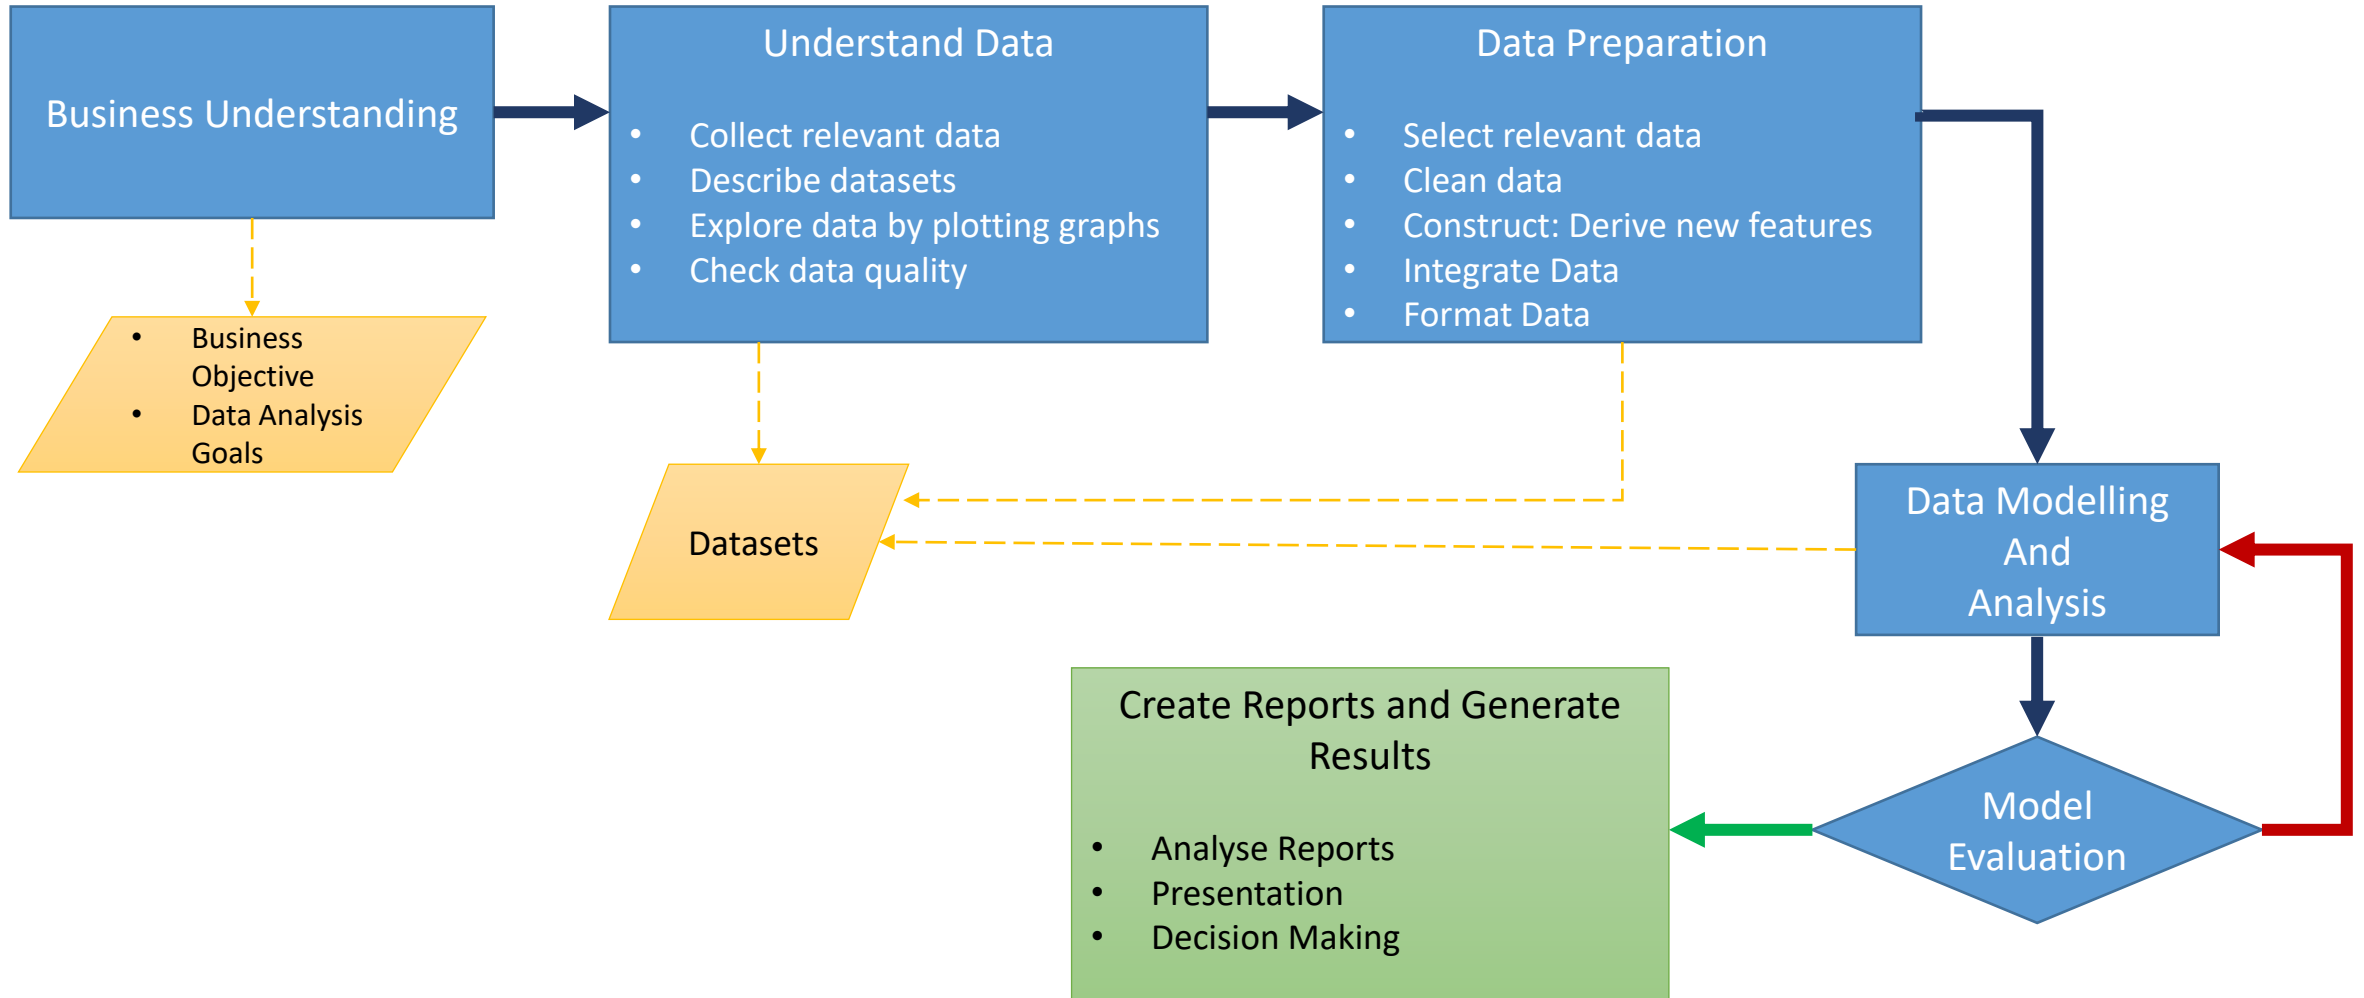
Business Understanding

Understand Data

- Collect relevant data
- Describe datasets
- Explore data by plotting graphs
- Check data quality

Data Preparation

- Select relevant data
- Clean data
- Construct: Derive new features
- Integrate Data
- Format Data

- Business Objective
- Data Analysis Goals

Datasets

Data Modelling And Analysis

Create Reports and Generate Results

- Analyse Reports
- Presentation
- Decision Making

Model Evaluation